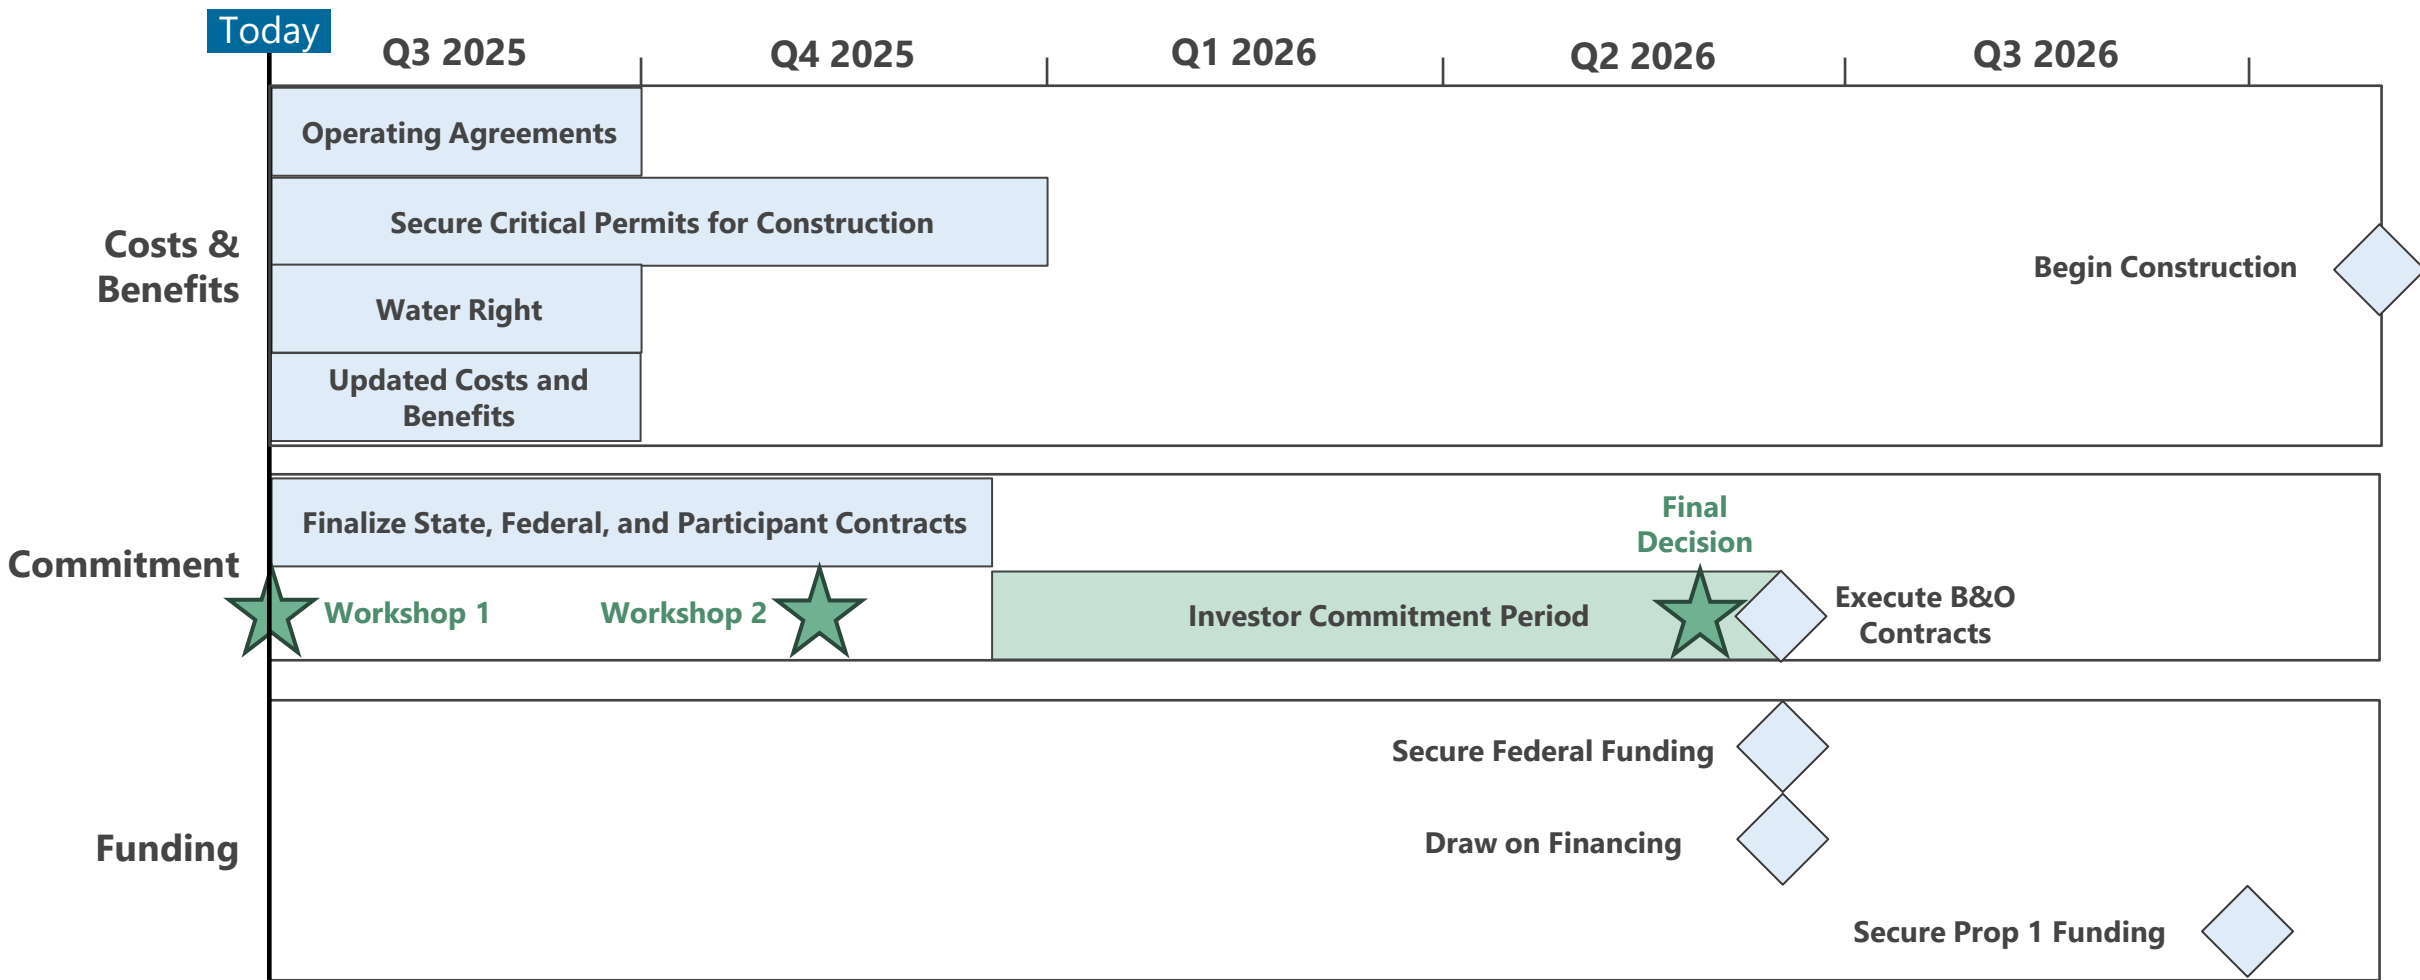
Today

Q3 2025
Q4 2025
Q1 2026
Q2 2026
Q3 2026

Costs & Benefits

Operating Agreements

Secure Critical Permits for Construction

Water Right

Updated Costs and Benefits

Begin Construction

Commitment

Finalize State, Federal, and Participant Contracts

Final Decision

Workshop 1

Workshop 2

Investor Commitment Period

Execute B&O Contracts

Funding

Secure Federal Funding

Draw on Financing

Secure Prop 1 Funding